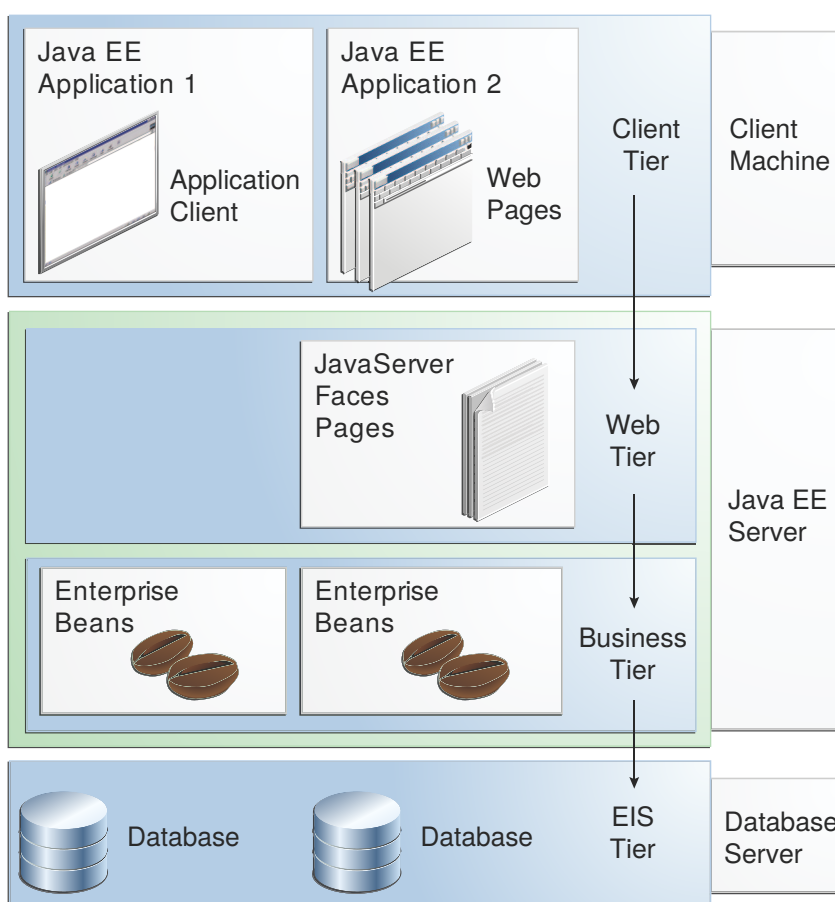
Java EE Application 1

Application Client

Java EE Application 2

Web Pages

Client Tier

Client Machine

JavaServer Faces Pages

Web Tier

Java EE Server

Enterprise Beans

Enterprise Beans

Business Tier

Database

Database

EIS Tier

Database Server